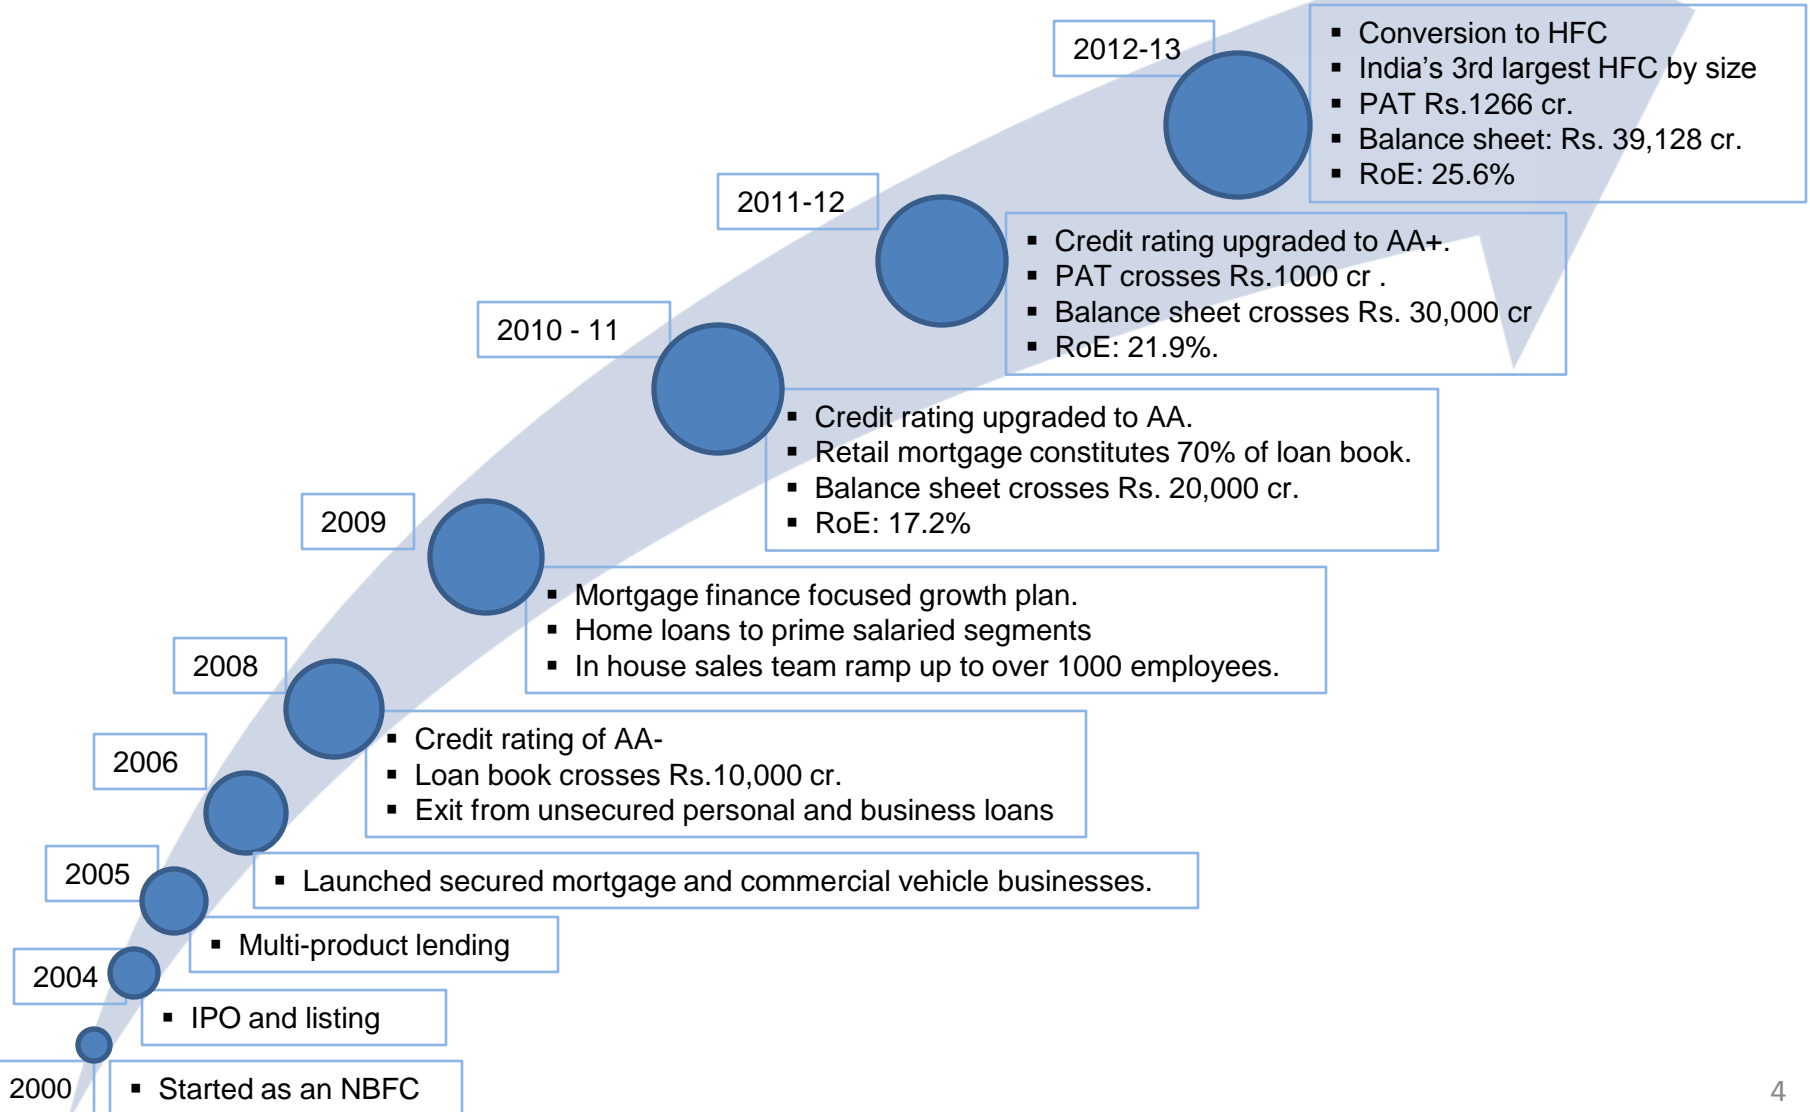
2012-13

- Conversion to HFC
- India’s 3rd largest HFC by size
- PAT Rs.1266 cr.
- Balance sheet: Rs. 39,128 cr.
- RoE: 25.6%

2011-12

- Credit rating upgraded to AA+.
- PAT crosses Rs.1000 cr .
- Balance sheet crosses Rs. 30,000 cr
- RoE: 21.9%.

2010 - 11

- Credit rating upgraded to AA.
- Retail mortgage constitutes 70% of loan book.
- Balance sheet crosses Rs. 20,000 cr.
- RoE: 17.2%

2009

- Mortgage finance focused growth plan.
- Home loans to prime salaried segments
- In house sales team ramp up to over 1000 employees.

2008

- Credit rating of AA-
- Loan book crosses Rs.10,000 cr.
- Exit from unsecured personal and business loans

2006

- Launched secured mortgage and commercial vehicle businesses.

2005

- Multi-product lending

2004

- IPO and listing

2000

- Started as an NBFC

4